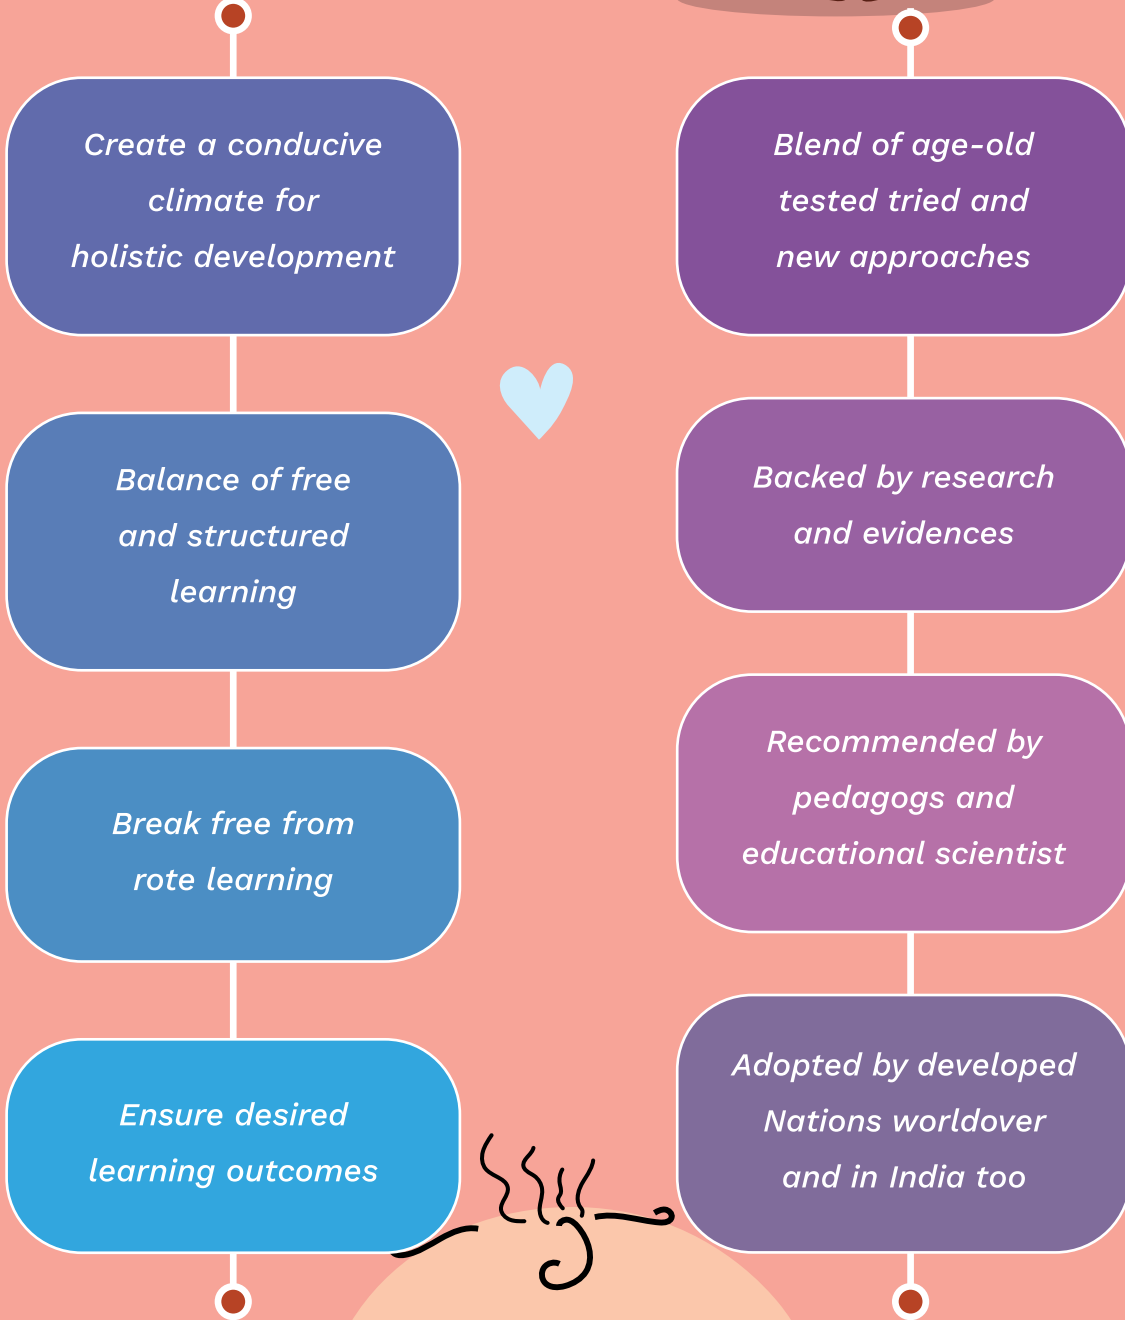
Create a conducive climate for holistic development

Balance of free and structured learning

Break free from rote learning

Ensure desired learning outcomes

Blend of age-old tested tried and new approaches

Backed by research and evidences

Recommended by pedagogs and educational scientist

Adopted by developed Nations worldover and in India too